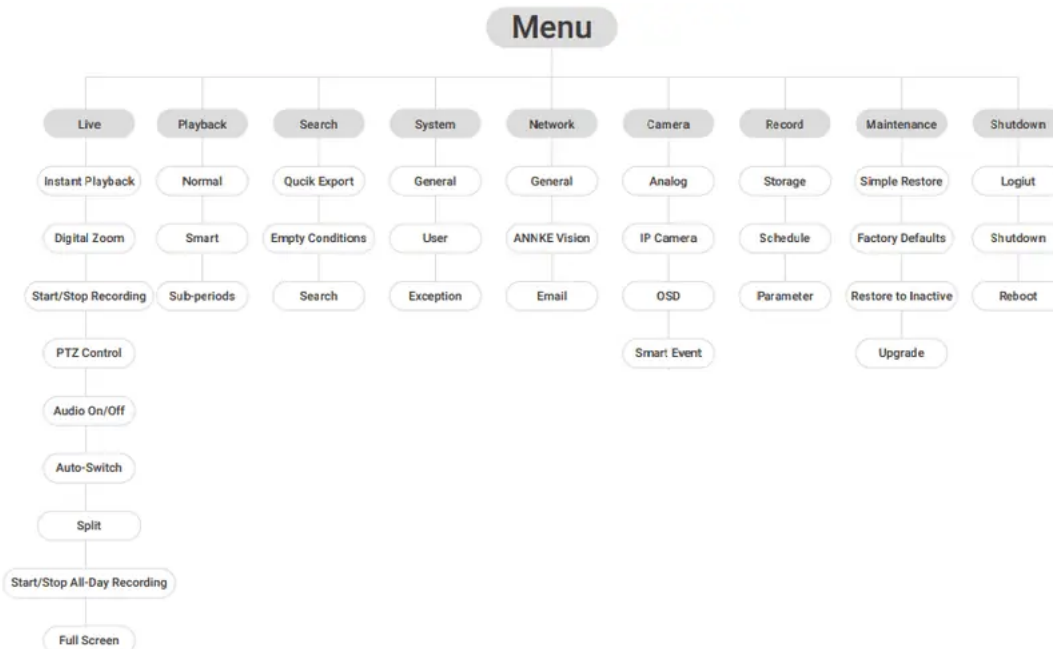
Menu

Live
Instant Playback
Digital Zoom
Start/Stop Recording
PTZ Control
Audio On/Off
Auto-Switch
Split
Start/Stop All-Day Recording
Full Screen

Playback
Normal
Smart
Sub-periods

Search
Qucik Export
Empty Conditions
Search

System
General
User
Exception

Network
General
ANNKE Vision
Email

Camera
Analog
IP Camera
OSD
Smart Event

Record
Storage
Schedule
Parameter

Maintenance
Simple Restore
Factory Defaults
Restore to Inactive
Upgrade

Shutdown
Logiut
Shutdown
Reboot